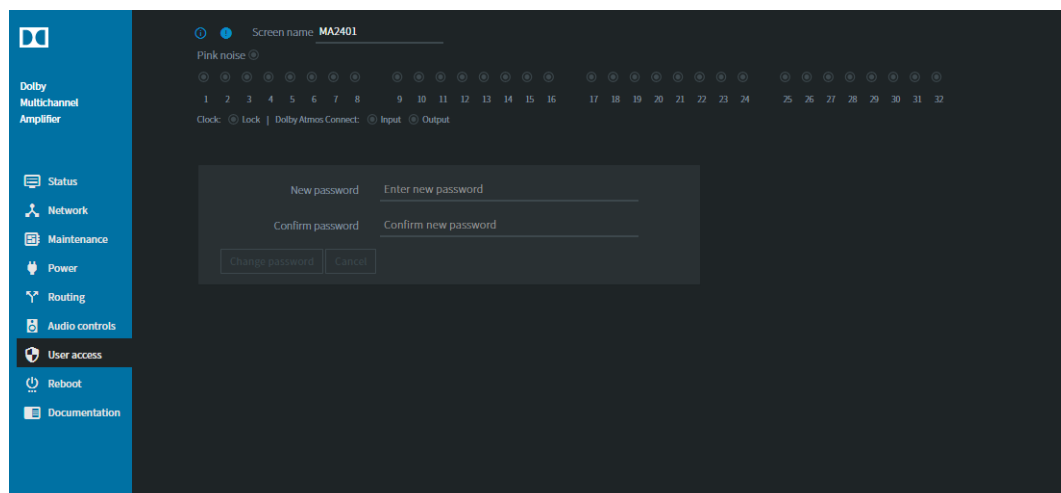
Dolby Multichannel Amplifier

Status
Network
Maintenance
Power
Routing
Audio controls
User access
Reboot
Documentation

Screen name MA2401

Pink noise

1 2 3 4 5 6 7 8 9 10 11 12 13 14 15 16 17 18 19 20 21 22 23 24 25 26 27 28 29 30 31 32

Clock: Lock | Dolby Atmos Connect: Input Output

New password Enter new password

Confirm password Confirm new password

Change password Cancel